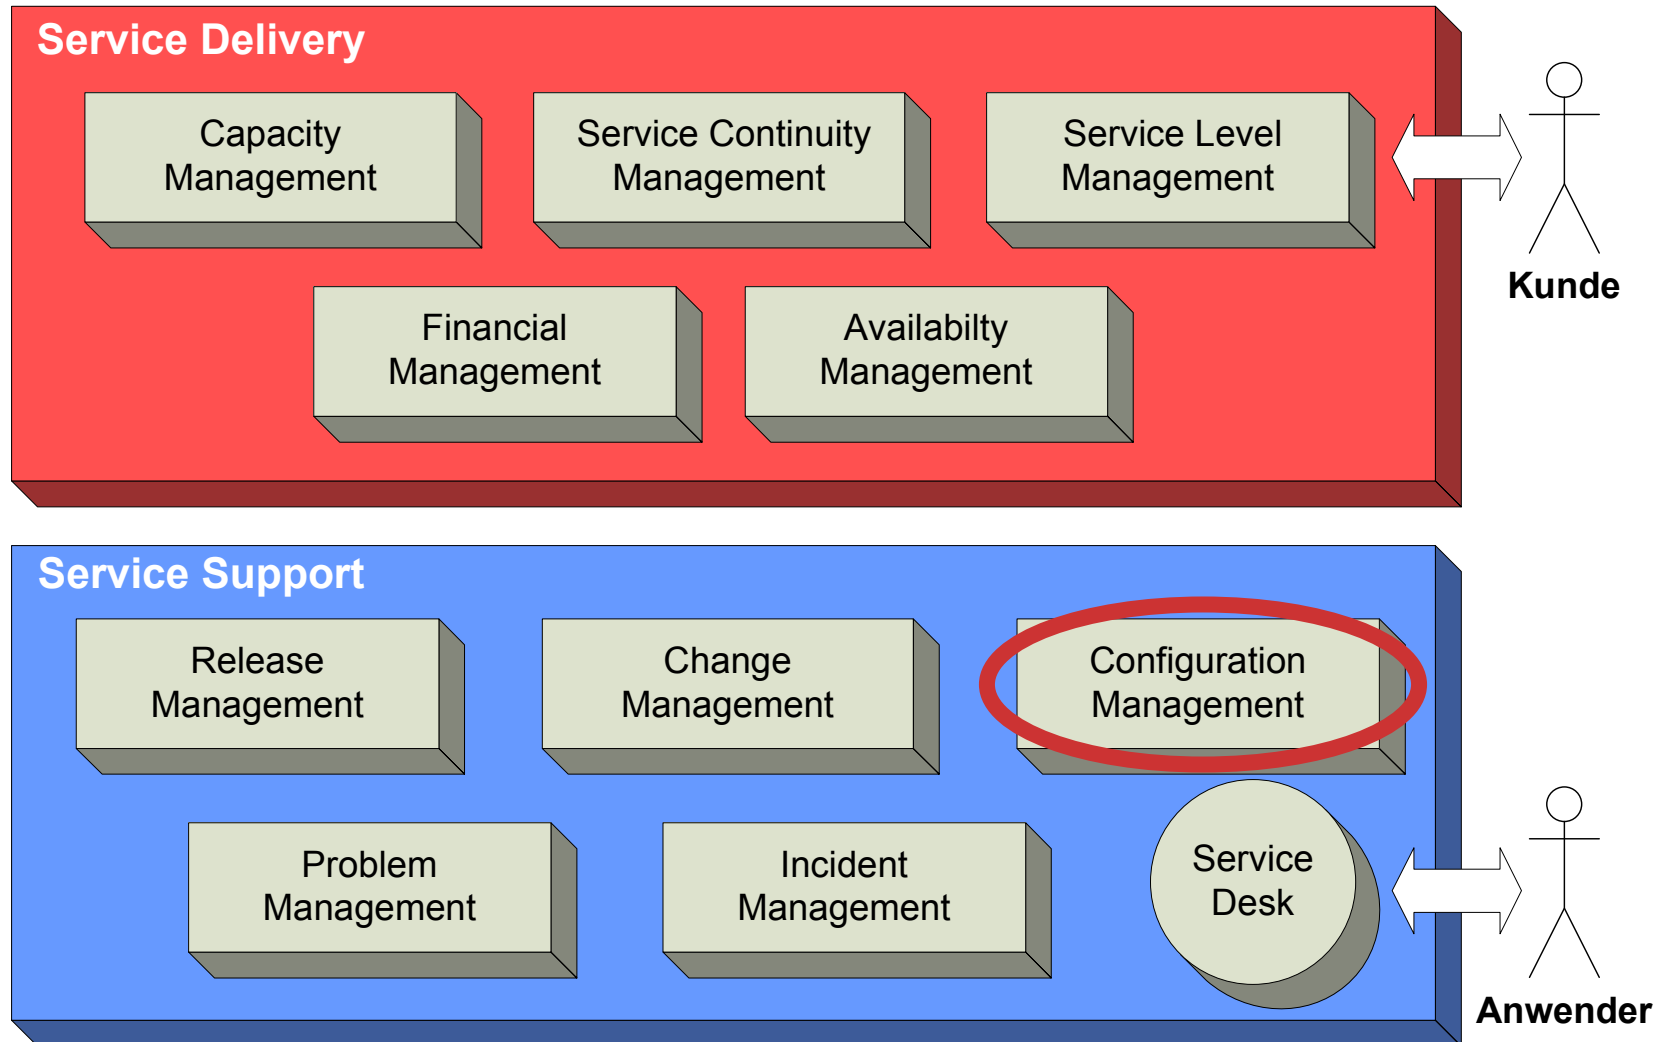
Service Delivery

Capacity Management

Service Continuity Management

Service Level Management

Kunde

Financial Management

Availabilty Management

Service Support

Release Management

Change Management

Configuration Management

Problem Management

Incident Management

Service Desk

Anwender